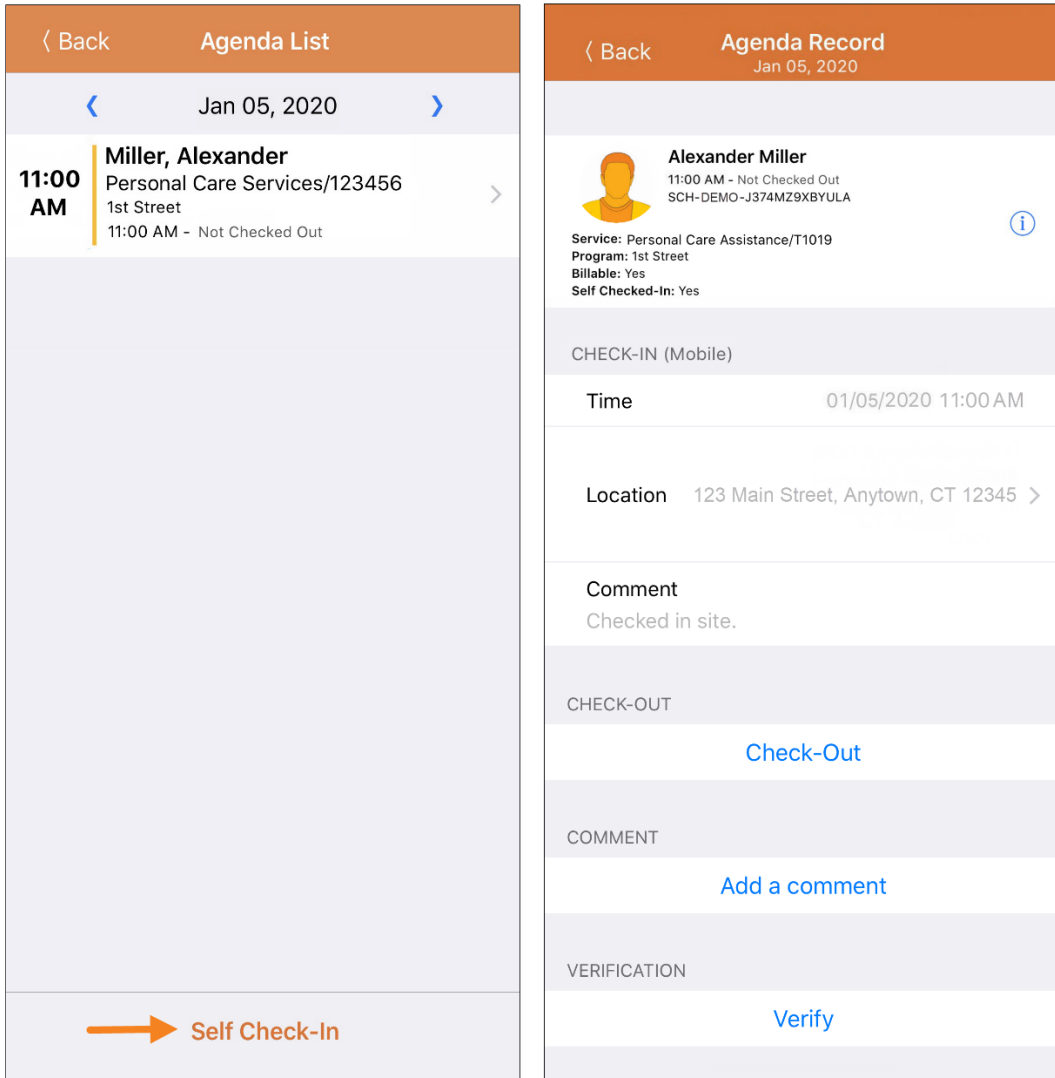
〈 Back
Agenda List

❮ Jan 05, 2020 ❯

11:00 AM
Miller, Alexander
Personal Care Services/123456
1st Street
11:00 AM - Not Checked Out

Self Check-In

〈 Back
Agenda Record
Jan 05, 2020

Alexander Miller
11:00 AM - Not Checked Out
SCH-DEMO-J374MZ9XBYULA

Service: Personal Care Assistance/T1019
Program: 1st Street
Billable: Yes
Self Checked-In: Yes

CHECK-IN (Mobile)

Time 01/05/2020 11:00 AM

Location 123 Main Street, Anytown, CT 12345

Comment
Checked in site.

CHECK-OUT

Check-Out

COMMENT

Add a comment

VERIFICATION

Verify